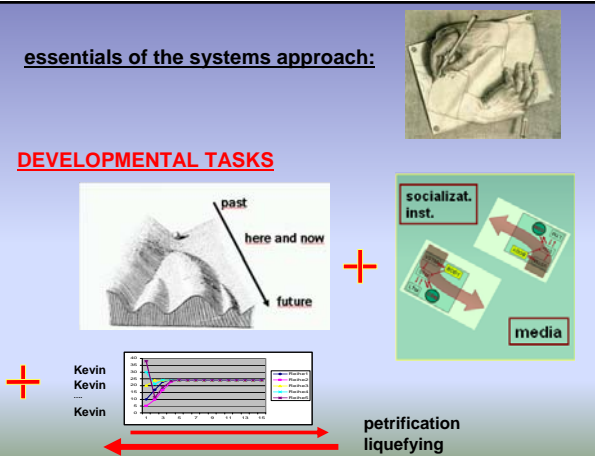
essentials of the systems approach:

DEVELOPMENTAL TASKS

past

here and now

future

socializat. inst.

media

Kevin
Kevin
...
Kevin

40
35
30
25
20
15
10
5
0

1 3 5 7 9 11 13 15

Reihe1
Reihe2
Reihe3
Reihe4
Reihe5

petrification
liquefying